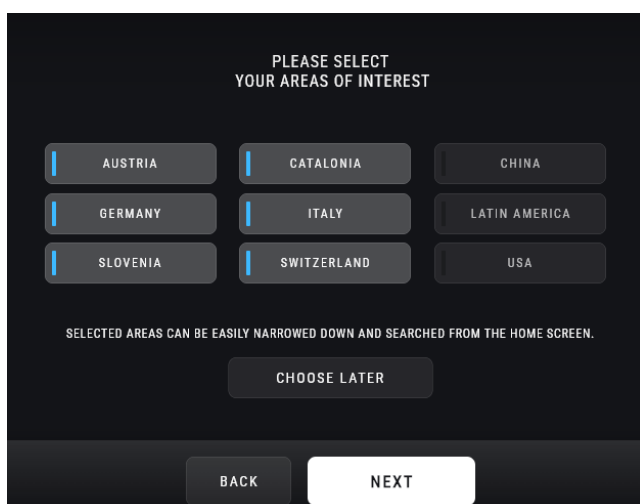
PLEASE SELECT
YOUR AREAS OF INTEREST

AUSTRIA
CATALONIA
CHINA
GERMANY
ITALY
LATIN AMERICA
SLOVENIA
SWITZERLAND
USA

SELECTED AREAS CAN BE EASILY NARROWED DOWN AND SEARCHED FROM THE HOME SCREEN.

CHOOSE LATER

BACK
NEXT